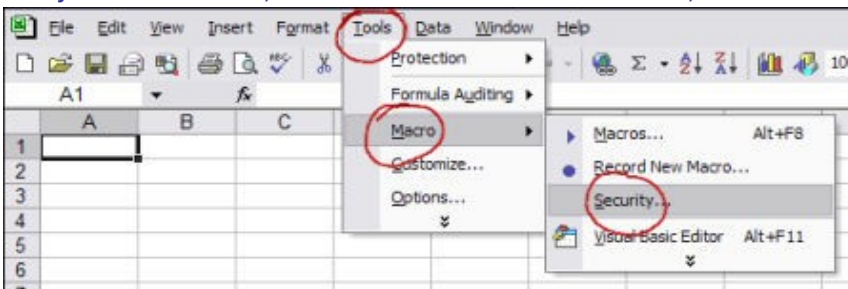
File Edit View Insert Format Tools Data Window Help

A1 fx

A B C

1
2
3
4
5
6

Protection ▸
Formula Auditing ▸
Macro ▸
Customize...
Options...

Macros... Alt+F8
Record New Macro...
Security...
Visual Basic Editor Alt+F11

Σ 100